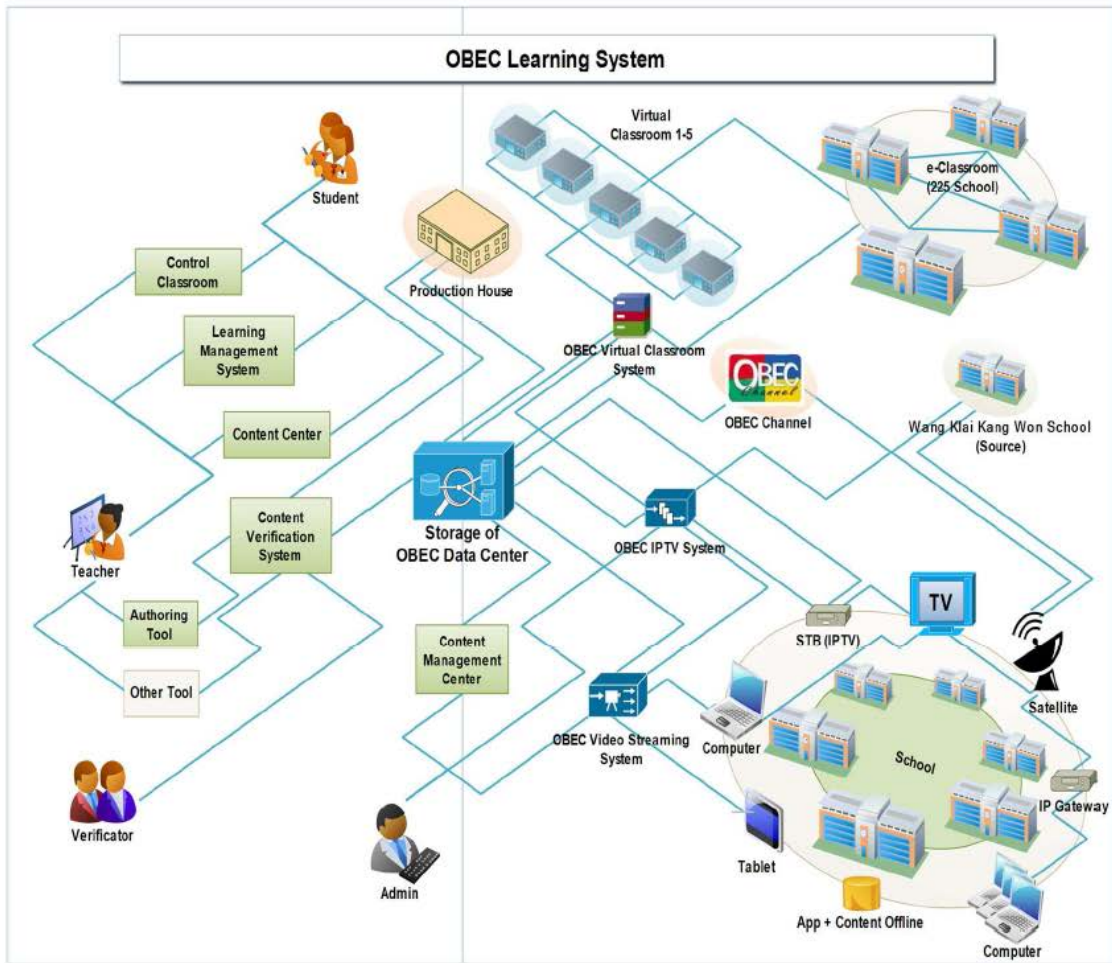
OBEC Learning System

Student

Control Classroom

Learning Management System

Content Center

Content Verification System

Teacher

Authoring Tool

Other Tool

Verificator

Production House

Virtual Classroom 1-5

e-Classroom (225 School)

OBEC Virtual Classroom System

OBEC Channel

OBEC Channel

Wang Klai Kang Won School (Source)

Storage of OBEC Data Center

OBEC IPTV System

Content Management Center

OBEC Video Streaming System

Admin

STB (IPTV)

TV

Satellite

Computer

School

IP Gateway

Tablet

App + Content Offline

Computer